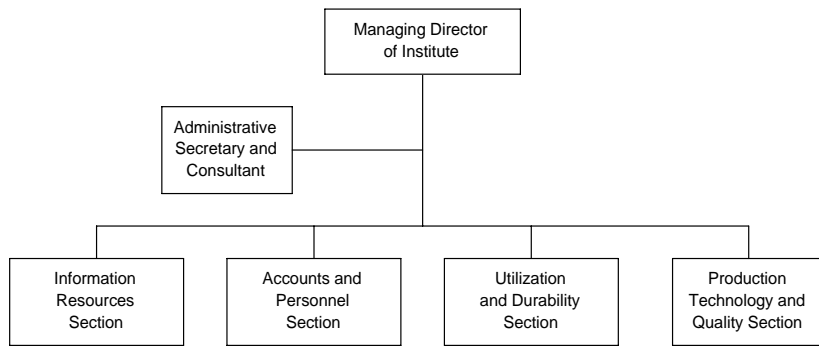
Managing Director of Institute

Administrative Secretary and Consultant

Information Resources Section

Accounts and Personnel Section

Utilization and Durability Section

Production Technology and Quality Section